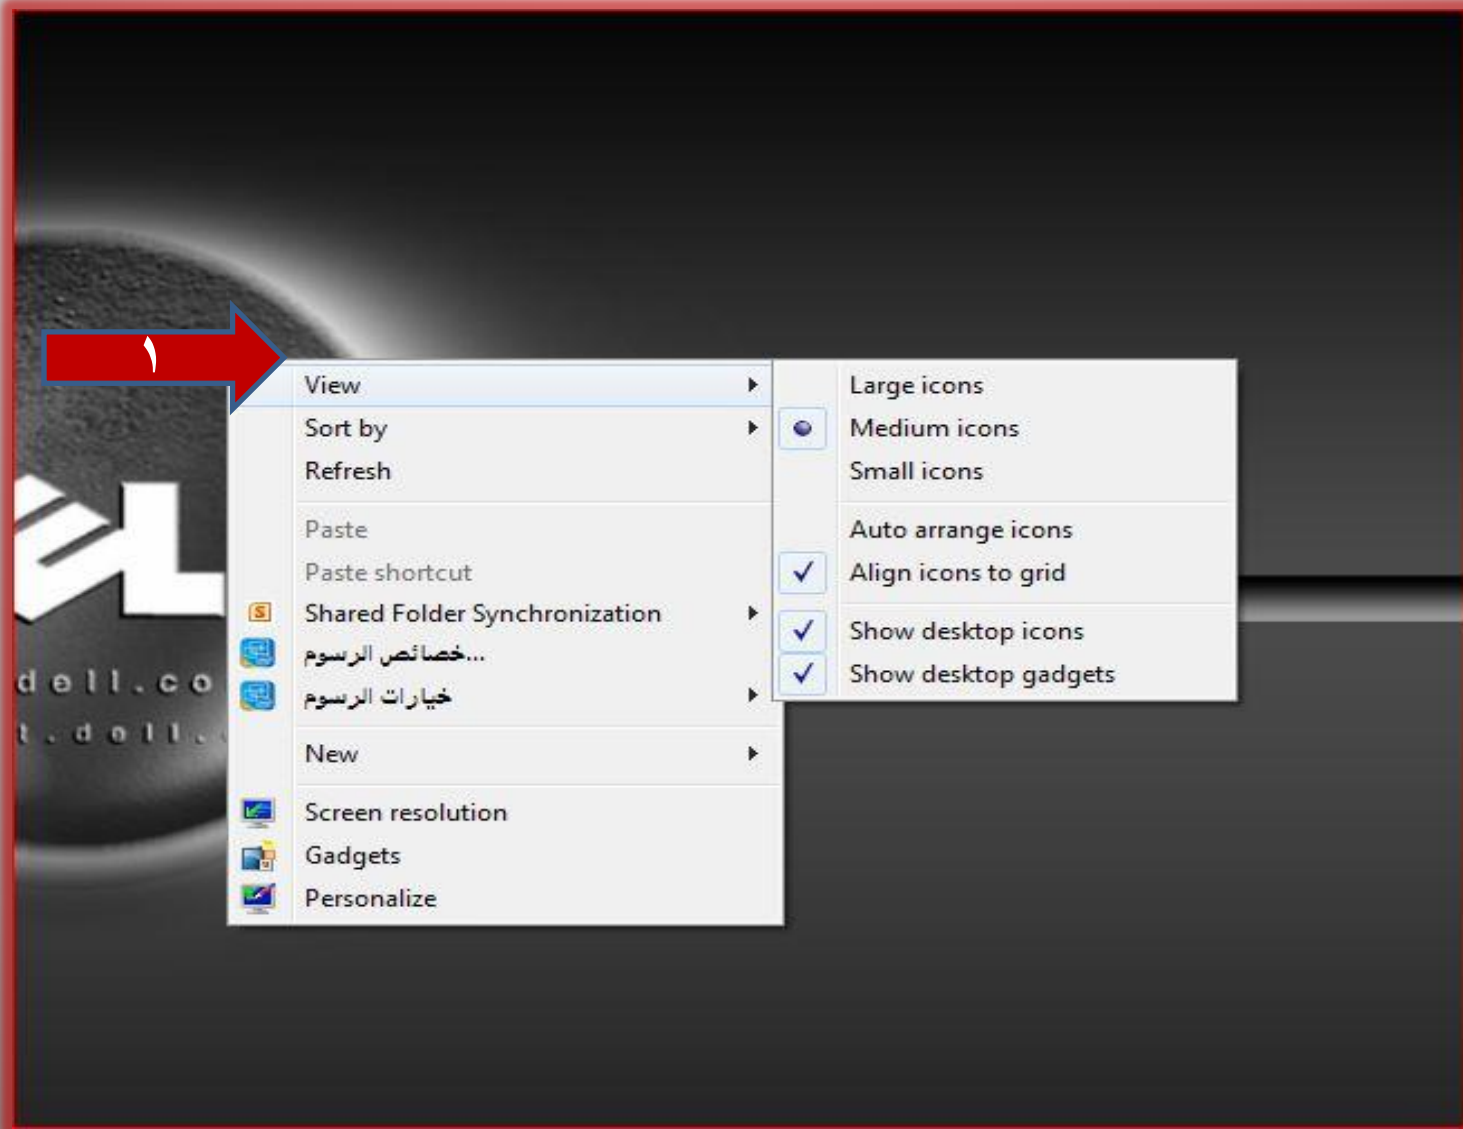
١

View
Sort by
Refresh
Paste
Paste shortcut
Shared Folder Synchronization
خصائص الرسوم...
خيارات الرسوم
New
Screen resolution
Gadgets
Personalize

Large icons
Medium icons
Small icons
Auto arrange icons
Align icons to grid
Show desktop icons
Show desktop gadgets

dell.co
t.dell.